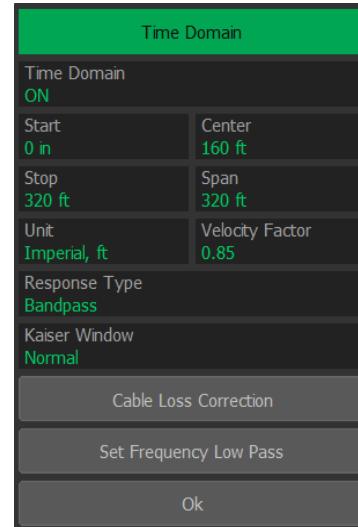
Time Domain

Time Domain
ON

Start
0 in

Center
160 ft

Stop
320 ft

Span
320 ft

Unit
Imperial, ft

Velocity Factor
0.85

Response Type
Bandpass

Kaiser Window
Normal

Cable Loss Correction

Set Frequency Low Pass

Ok